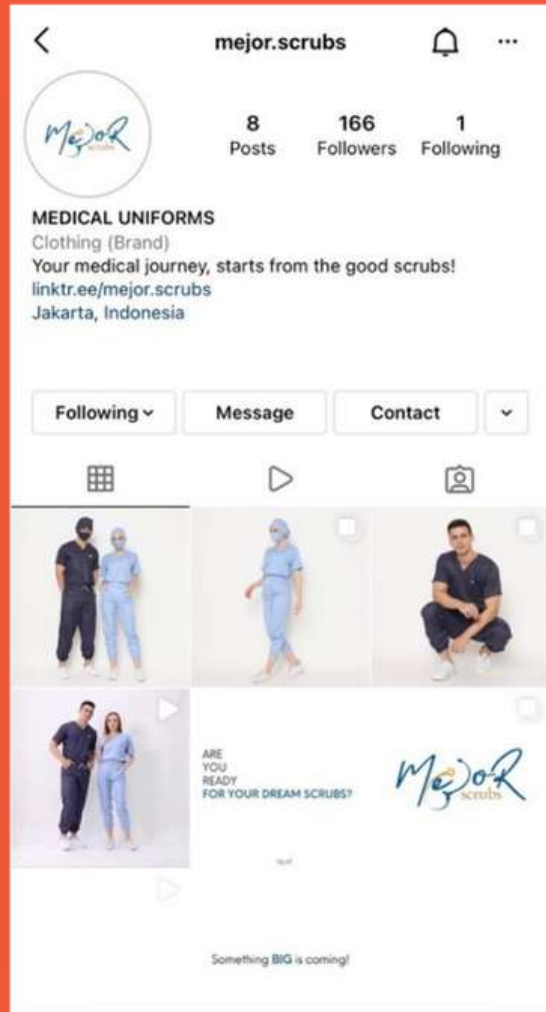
mejor.scrubs

MejoR scrubs

8
Posts

166
Followers

1
Following

MEDICAL UNIFORMS
Clothing (Brand)
Your medical journey, starts from the good scrubs!
linktr.ee/mejor.scrubs
Jakarta, Indonesia

Following

Message

Contact

ARE
YOU
READY
FOR YOUR DREAM SCRUBS?

MejoR scrubs

Something BIG is coming!